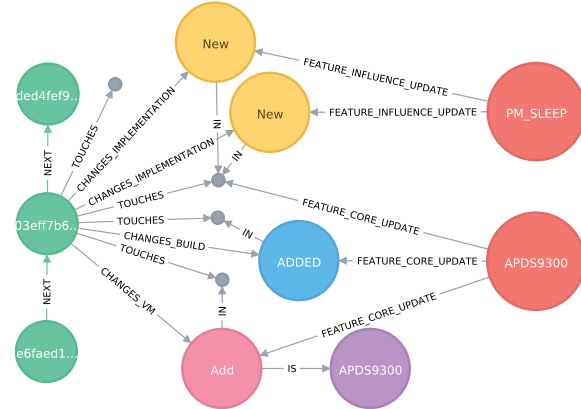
New
New
ded4fef9...
03eff7b6...
e6faed1...
PM_SLEEP
ADDED
APDS9300
Add
APDS9300
NEXT
NEXT
TOUCHES
CHANGES_IMPLEMENTATION
CHANGES_IMPLEMENTATION
TOUCHES
TOUCHES
CHANGES_BUILD
TOUCHES
CHANGES_VM
IN
IN
IN
IN
IS
FEATURE_INFLUENCE_UPDATE
FEATURE_INFLUENCE_UPDATE
FEATURE_CORE_UPDATE
FEATURE_CORE_UPDATE
FEATURE_CORE_UPDATE